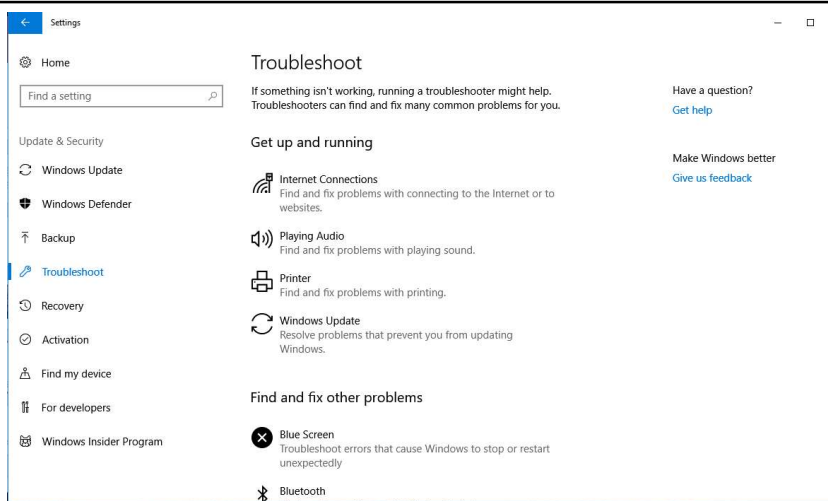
Settings

Home

Find a setting

Update & Security

Windows Update

Windows Defender

Backup

Troubleshoot

Recovery

Activation

Find my device

For developers

Windows Insider Program

Troubleshoot

If something isn't working, running a troubleshooter might help. Troubleshooters can find and fix many common problems for you.

Get up and running

Internet Connections
Find and fix problems with connecting to the Internet or to websites.

Playing Audio
Find and fix problems with playing sound.

Printer
Find and fix problems with printing.

Windows Update
Resolve problems that prevent you from updating Windows.

Find and fix other problems

Blue Screen
Troubleshoot errors that cause Windows to stop or restart unexpectedly

Bluetooth

Have a question?
Get help

Make Windows better
Give us feedback